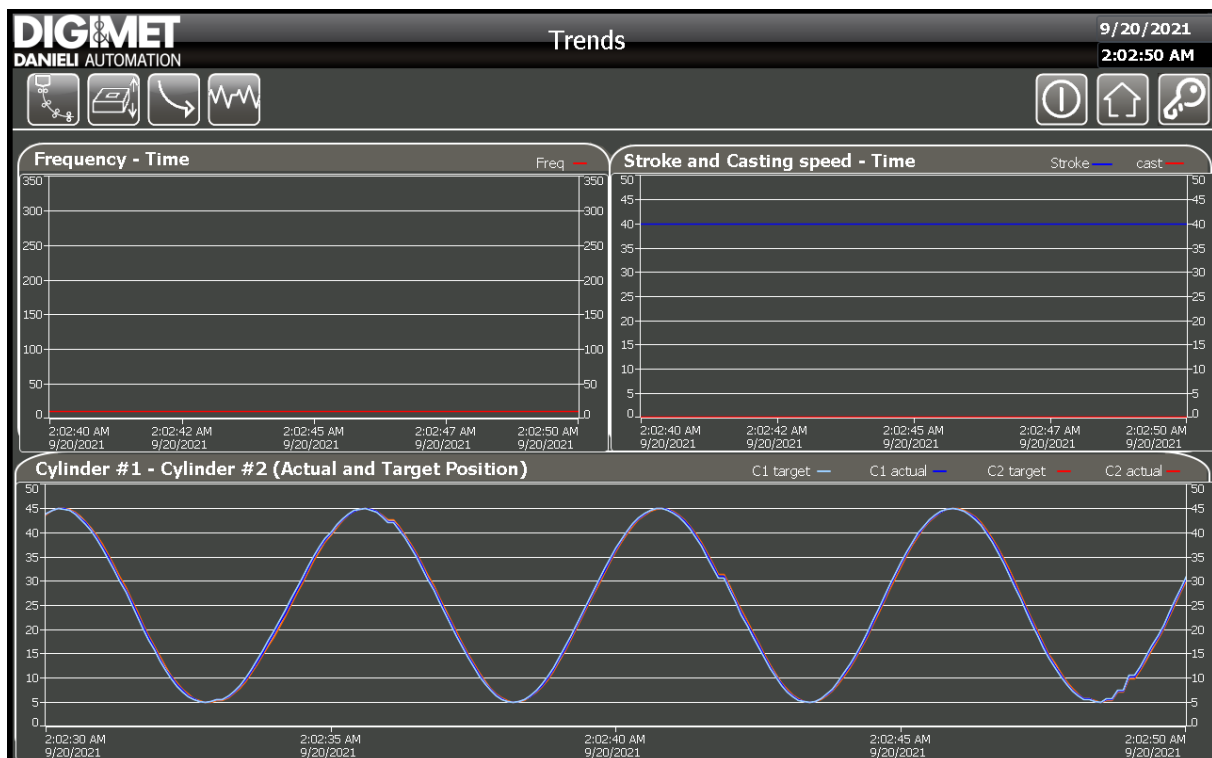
DIGIMET
DANIELI AUTOMATION

Trends

9/20/2021
2:02:50 AM

Frequency - Time
Freq

350 350
300 300
250 250
200 200
150 150
100 100
50 50
0 0

2:02:40 AM 9/20/2021
2:02:42 AM 9/20/2021
2:02:45 AM 9/20/2021
2:02:47 AM 9/20/2021
2:02:50 AM 9/20/2021

Stroke and Casting speed - Time
Stroke cast

50 50
45 45
40 40
35 35
30 30
25 25
20 20
15 15
10 10
5 5
0 0

2:02:40 AM 9/20/2021
2:02:42 AM 9/20/2021
2:02:45 AM 9/20/2021
2:02:47 AM 9/20/2021
2:02:50 AM 9/20/2021

Cylinder #1 - Cylinder #2 (Actual and Target Position)
C1 target C1 actual C2 target C2 actual

50 50
45 45
40 40
35 35
30 30
25 25
20 20
15 15
10 10
5 5
0 0

2:02:30 AM 9/20/2021
2:02:35 AM 9/20/2021
2:02:40 AM 9/20/2021
2:02:45 AM 9/20/2021
2:02:50 AM 9/20/2021